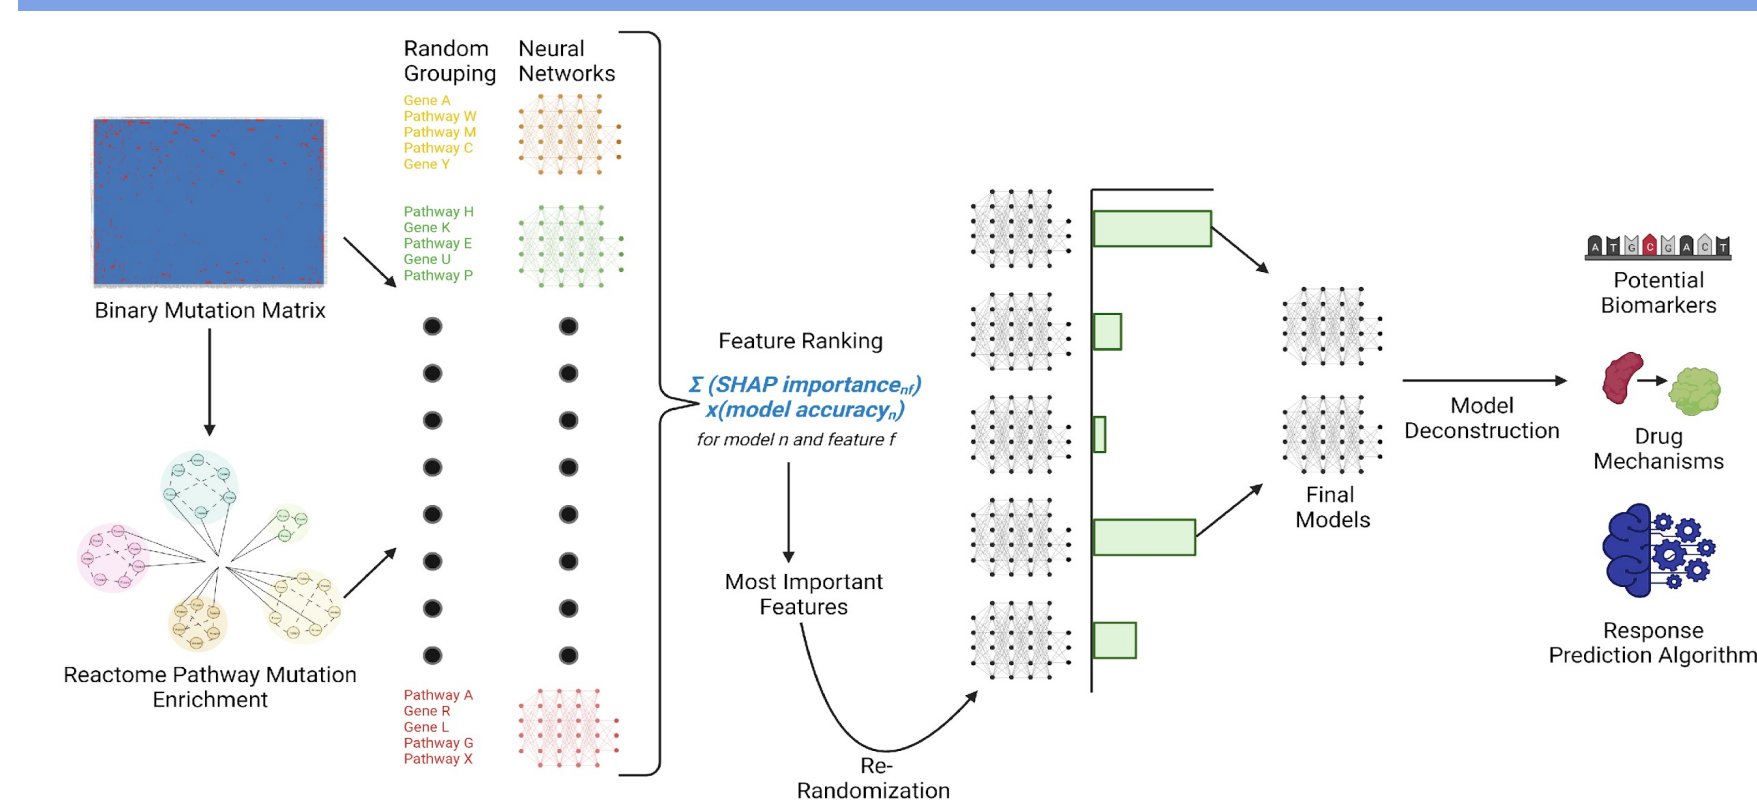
Random Grouping

Neural Networks

Gene A
Pathway W
Pathway M
Pathway C
Gene Y

Pathway H
Gene K
Pathway E
Gene U
Pathway P

Pathway A
Gene R
Gene L
Pathway G
Pathway X

Binary Mutation Matrix

Reactome Pathway Mutation Enrichment

Feature Ranking

$\Sigma$ (SHAP importance$_{nf}$) x(model accuracy$_{n}$)

for model n and feature f

Most Important Features

Re-Randomization

Final Models

Model Deconstruction

A T G C G A C T

Potential Biomarkers

Drug Mechanisms

Response Prediction Algorithm